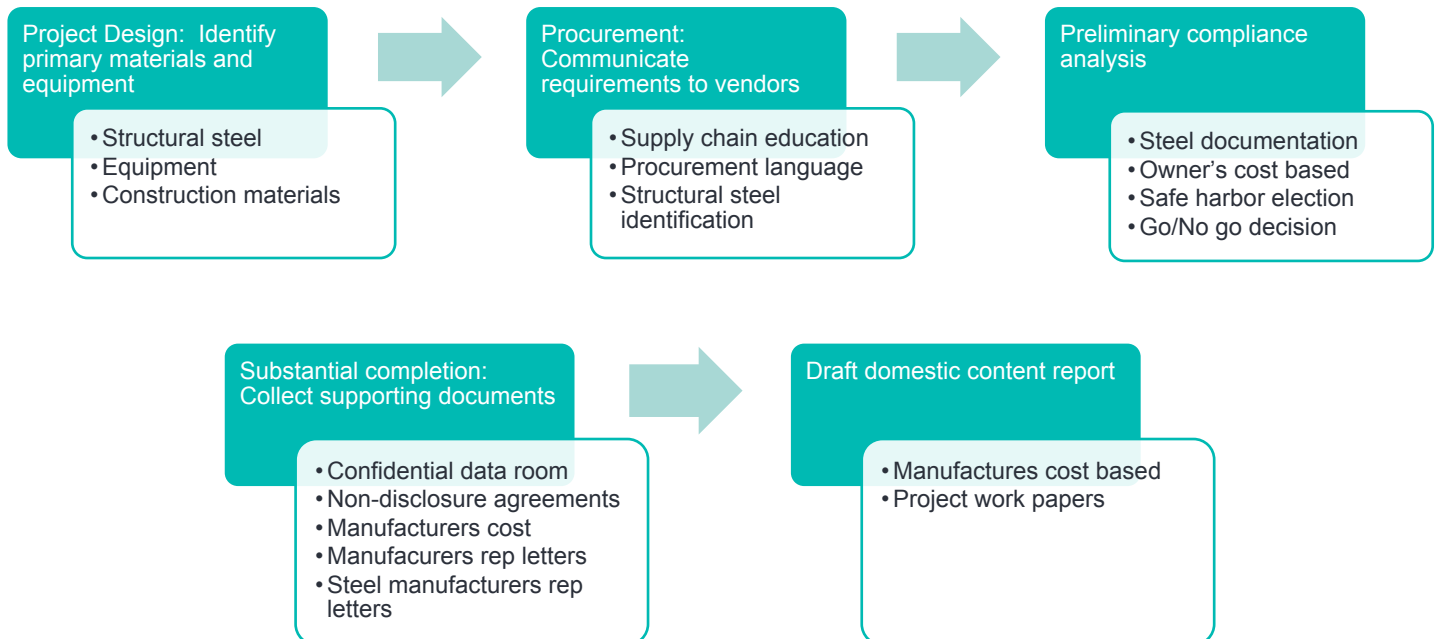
Project Design: Identify primary materials and equipment

• Structural steel
• Equipment
• Construction materials

Procurement: Communicate requirements to vendors

• Supply chain education
• Procurement language
• Structural steel identification

Preliminary compliance analysis

• Steel documentation
• Owner's cost based
• Safe harbor election
• Go/No go decision

Substantial completion: Collect supporting documents

• Confidential data room
• Non-disclosure agreements
• Manufacturers cost
• Manufacurers rep letters
• Steel manufacturers rep letters

Draft domestic content report

• Manufactures cost based
• Project work papers